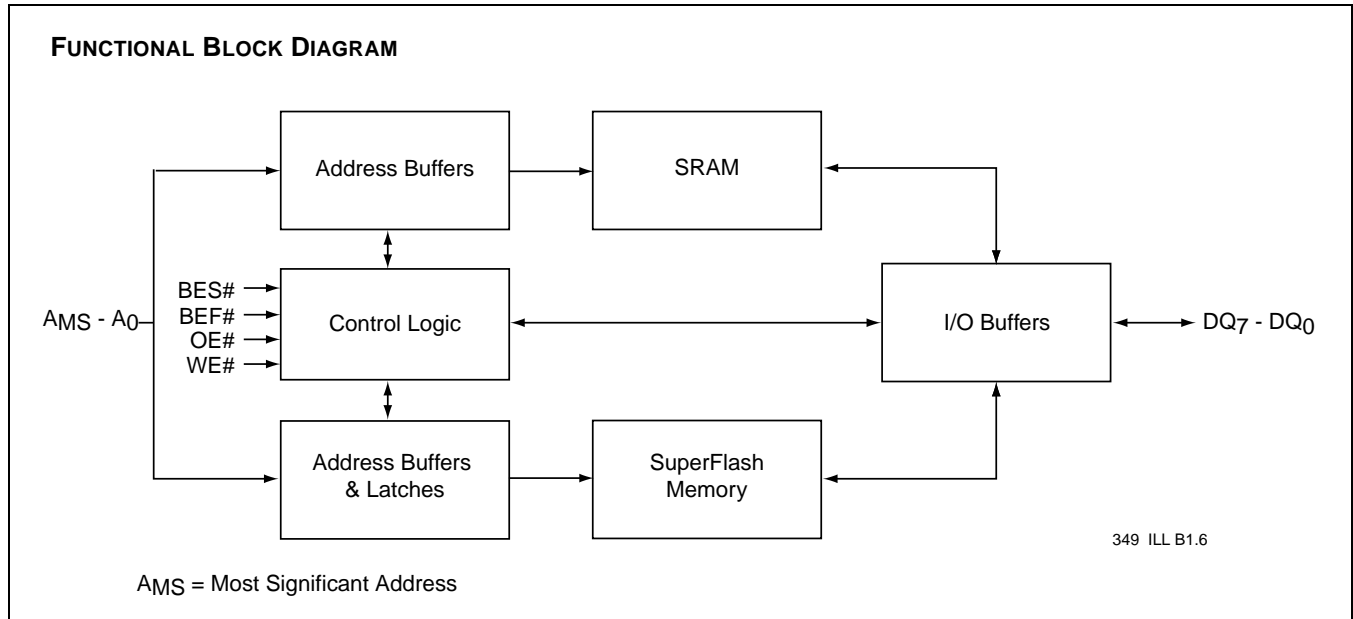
FUNCTIONAL BLOCK DIAGRAM

Address Buffers

SRAM

$A_{MS}$ - $A_0$

BES#
BEF#
OE#
WE#

Control Logic

I/O Buffers

$DQ_7$ - $DQ_0$

Address Buffers & Latches

SuperFlash Memory

349 ILL B1.6

$A_{MS}$ = Most Significant Address